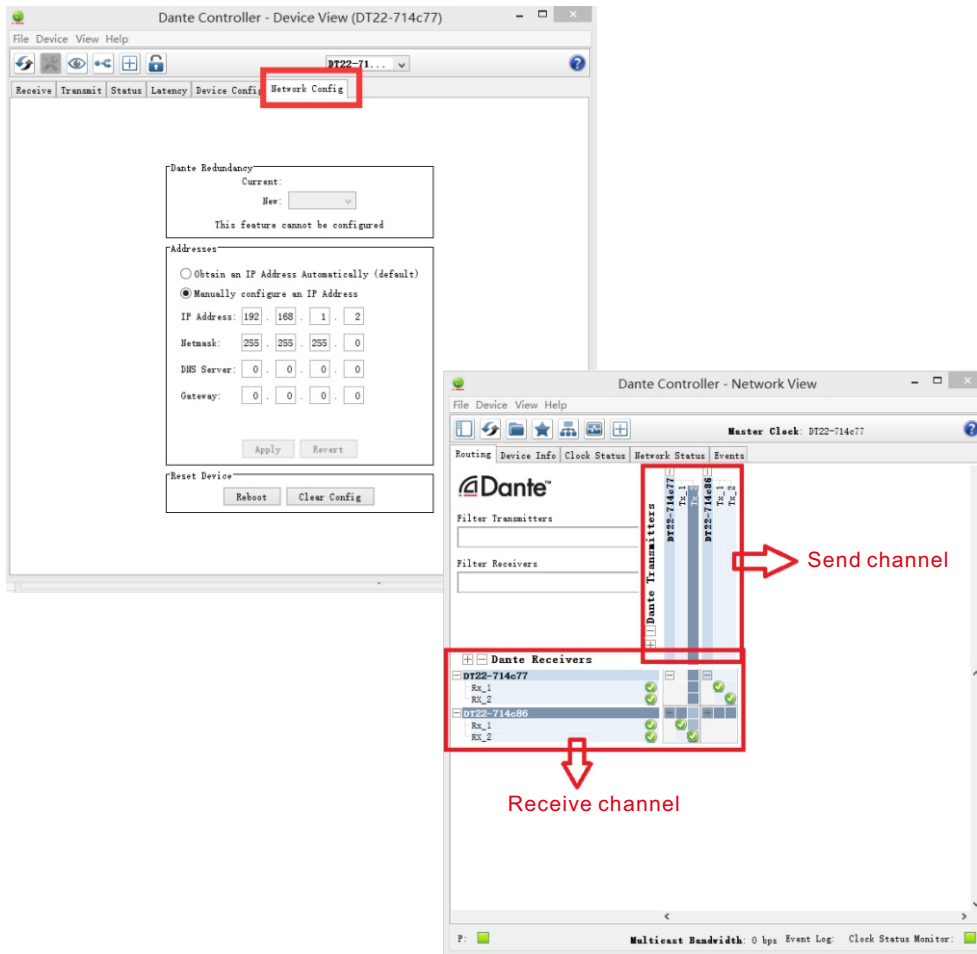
Dante Controller - Device View (DT22-714c77)

File Device View Help

DT22-71...

Receive | Transmit | Status | Latency | Device Config | Network Config

Dante Redundancy
Current:
New:
This feature cannot be configured

Addresses
Obtain an IP Address Automatically (default)
Manually configure an IP Address

| IP Address: | 192 | 168 | 1 | 2 |
|---|---|---|---|---|
| Netmask: | 255 | 255 | 255 | 0 |
| DNS Server: | 0 | 0 | 0 | 0 |
| Gateway: | 0 | 0 | 0 | 0 |

Apply Revert

Reset Device
Reboot Clear Config

Dante Controller - Network View

File Device View Help

Master Clock: DT22-714c77

Routing | Device Info | Clock Status | Network Status | Events

Dante

Filter Transmitters

Filter Receivers

Dante Transmitters
DT22-714c77
Tx_1
Tx_2
DT22-714c86
Tx_1
Tx_2

Send channel

Dante Receivers
DT22-714c77
Rx_1
Rx_2
DT22-714c86
Rx_1
Rx_2

Receive channel

P: Multicast Bandwidth: 0 bps Event Log: Clock Status Monitor: